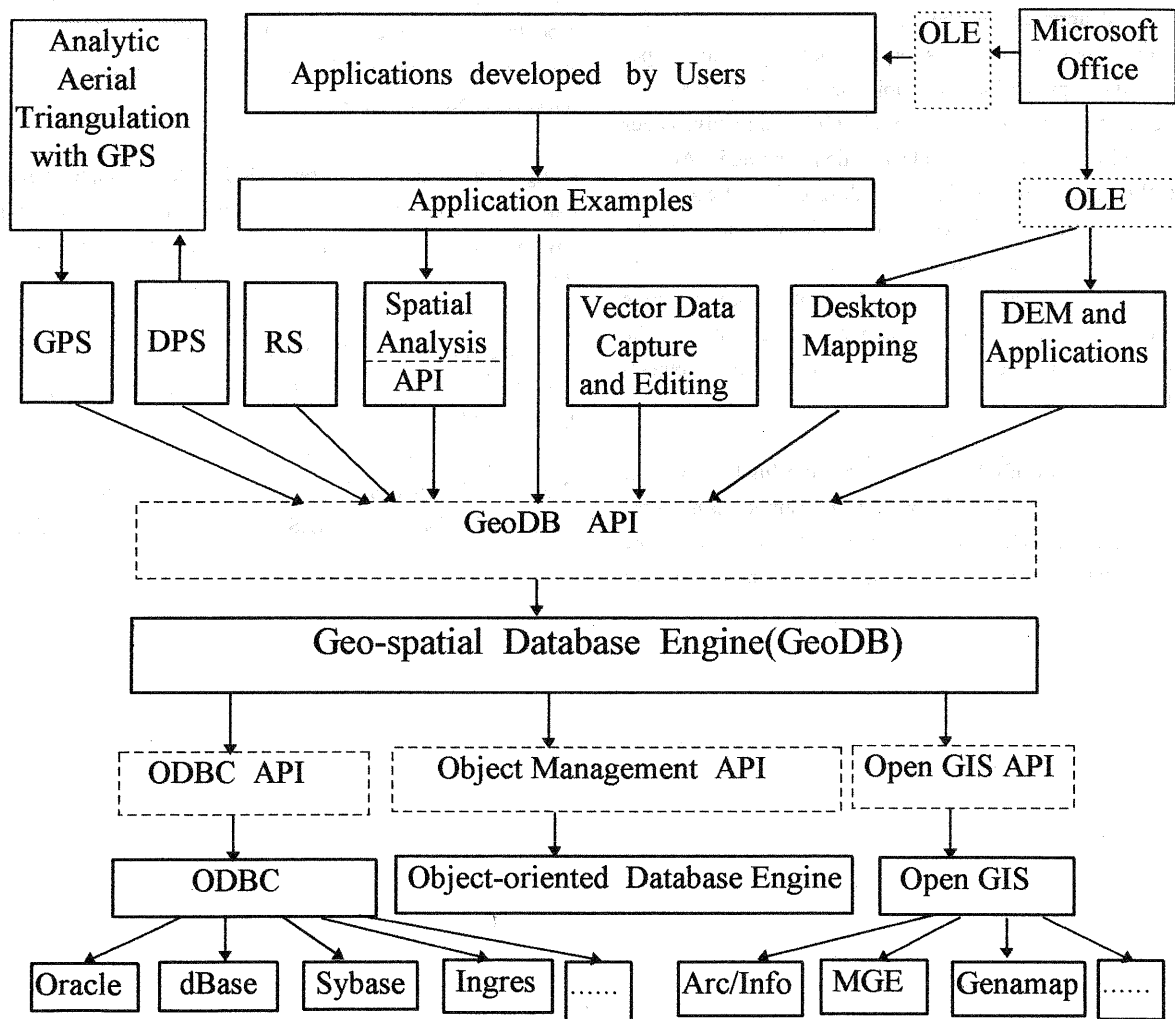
Analytic Aerial Triangulation with GPS

Applications developed by Users

OLE

Microsoft Office

Application Examples

OLE

GPS

DPS

RS

Spatial Analysis API

Vector Data Capture and Editing

Desktop Mapping

DEM and Applications

GeoDB API

Geo-spatial Database Engine(GeoDB)

ODBC API

Object Management API

Open GIS API

ODBC

Object-oriented Database Engine

Open GIS

Oracle

dBase

Sybase

Ingres

......

Arc/Info

MGE

Genamap

......